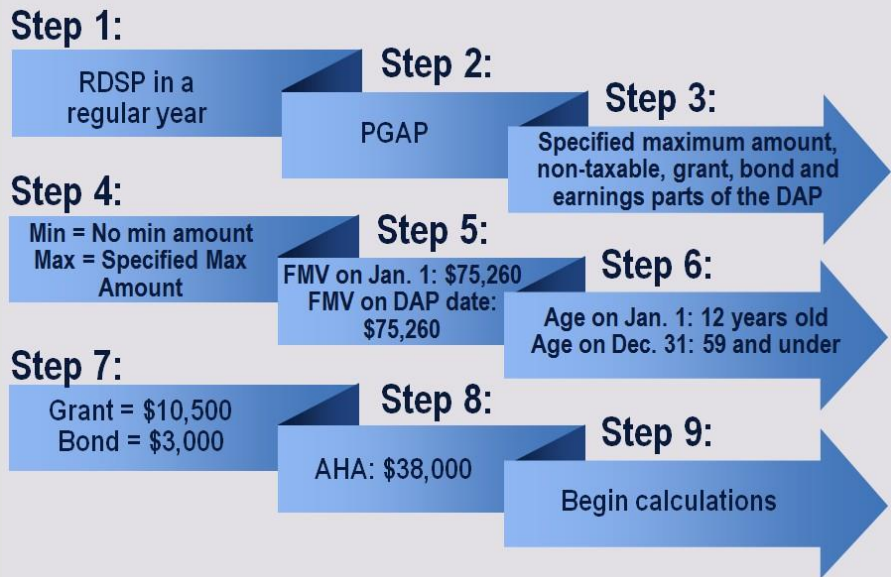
Step 1:
RDSP in a regular year

Step 2:
PGAP

Step 3:
Specified maximum amount, non-taxable, grant, bond and earnings parts of the DAP

Step 4:
Min = No min amount
Max = Specified Max Amount

Step 5:
FMV on Jan. 1: $75,260
FMV on DAP date: $75,260

Step 6:
Age on Jan. 1: 12 years old
Age on Dec. 31: 59 and under

Step 7:
Grant = $10,500
Bond = $3,000

Step 8:
AHA: $38,000

Step 9:
Begin calculations